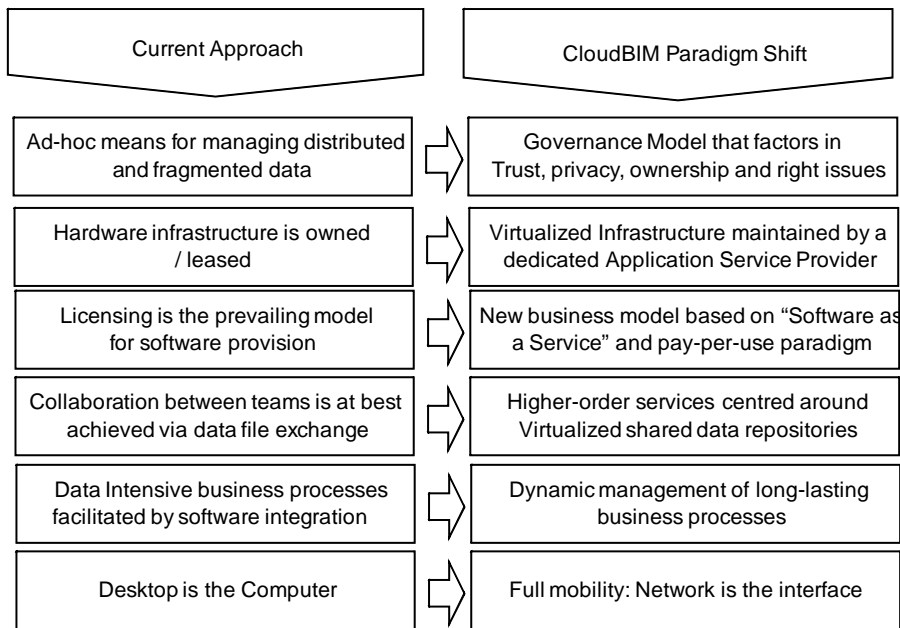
Current Approach

CloudBIM Paradigm Shift

Ad-hoc means for managing distributed and fragmented data

Governance Model that factors in Trust, privacy, ownership and right issues

Hardware infrastructure is owned / leased

Virtualized Infrastructure maintained by a dedicated Application Service Provider

Licensing is the prevailing model for software provision

New business model based on "Software as a Service" and pay-per-use paradigm

Collaboration between teams is at best achieved via data file exchange

Higher-order services centred around Virtualized shared data repositories

Data Intensive business processes facilitated by software integration

Dynamic management of long-lasting business processes

Desktop is the Computer

Full mobility: Network is the interface